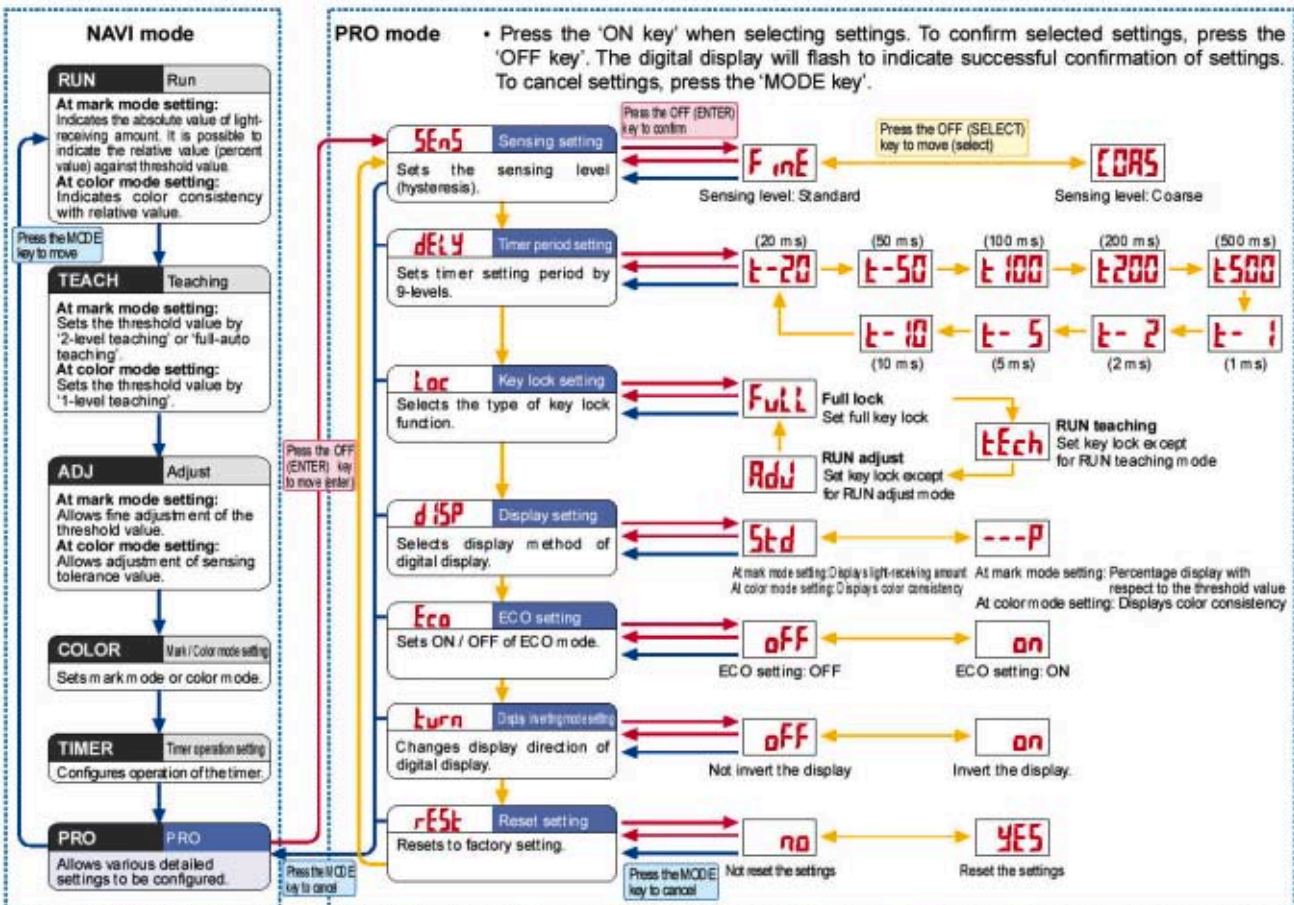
NAVI mode

RUN Run
At mark mode setting: Indicates the absolute value of light-receiving amount. It is possible to indicate the relative value (percent value) against threshold value.
At color mode setting: Indicates color consistency with relative value.

Press the MODE key to move

TEACH Teaching
At mark mode setting: Sets the threshold value by '2-level teaching' or 'full-auto teaching'.
At color mode setting: Sets the threshold value by '1-level teaching'.

ADJ Adjust
At mark mode setting: Allows fine adjustment of the threshold value.
At color mode setting: Allows adjustment of sensing tolerance value.

COLOR Mark / Color mode setting
Sets mark mode or color mode.

TIMER Timer operation setting
Configures operation of the timer.

PRO PRO
Allows various detailed settings to be configured.

Press the MODE key to cancel

PRO mode
• Press the 'ON key' when selecting settings. To confirm selected settings, press the 'OFF key'. The digital display will flash to indicate successful confirmation of settings. To cancel settings, press the 'MODE key'.

Press the OFF (ENTER) key to move (enter)

Press the OFF (ENTER) key to confirm

SEnS Sensing setting
Sets the sensing level (hysteresis).
F inE
Sensing level: Standard
Press the OFF (SELECT) key to move (select)
COAS
Sensing level: Coarse

dELY Timer period setting
Sets timer setting period by 9-levels.
(20 ms) t-20
(50 ms) t-50
(100 ms) t 100
(200 ms) t200
(500 ms) t500
t- 1 (1 ms)
t- 2 (2 ms)
t- 5 (5 ms)
t- 10 (10 ms)

Loc Key lock setting
Selects the type of key lock function.
FuLL Full lock
Set full key lock
tEch RUN teaching
Set key lock except for RUN teaching mode
AdJ RUN adjust
Set key lock except for RUN adjust mode

d iSP Display setting
Selects display method of digital display.
Std
At mark mode setting: Displays light-receiving amount
At color mode setting: Displays color consistency
---P
At mark mode setting: Percentage display with respect to the threshold value
At color mode setting: Displays color consistency

Eco ECO setting
Sets ON / OFF of ECO mode.
oFF
ECO setting: OFF
on
ECO setting: ON

turn Display inverting mode setting
Changes display direction of digital display.
oFF
Not invert the display
on
Invert the display.

rESt Reset setting
Resets to factory setting.
no
Not reset the settings
YES
Reset the settings

Press the MODE key to cancel